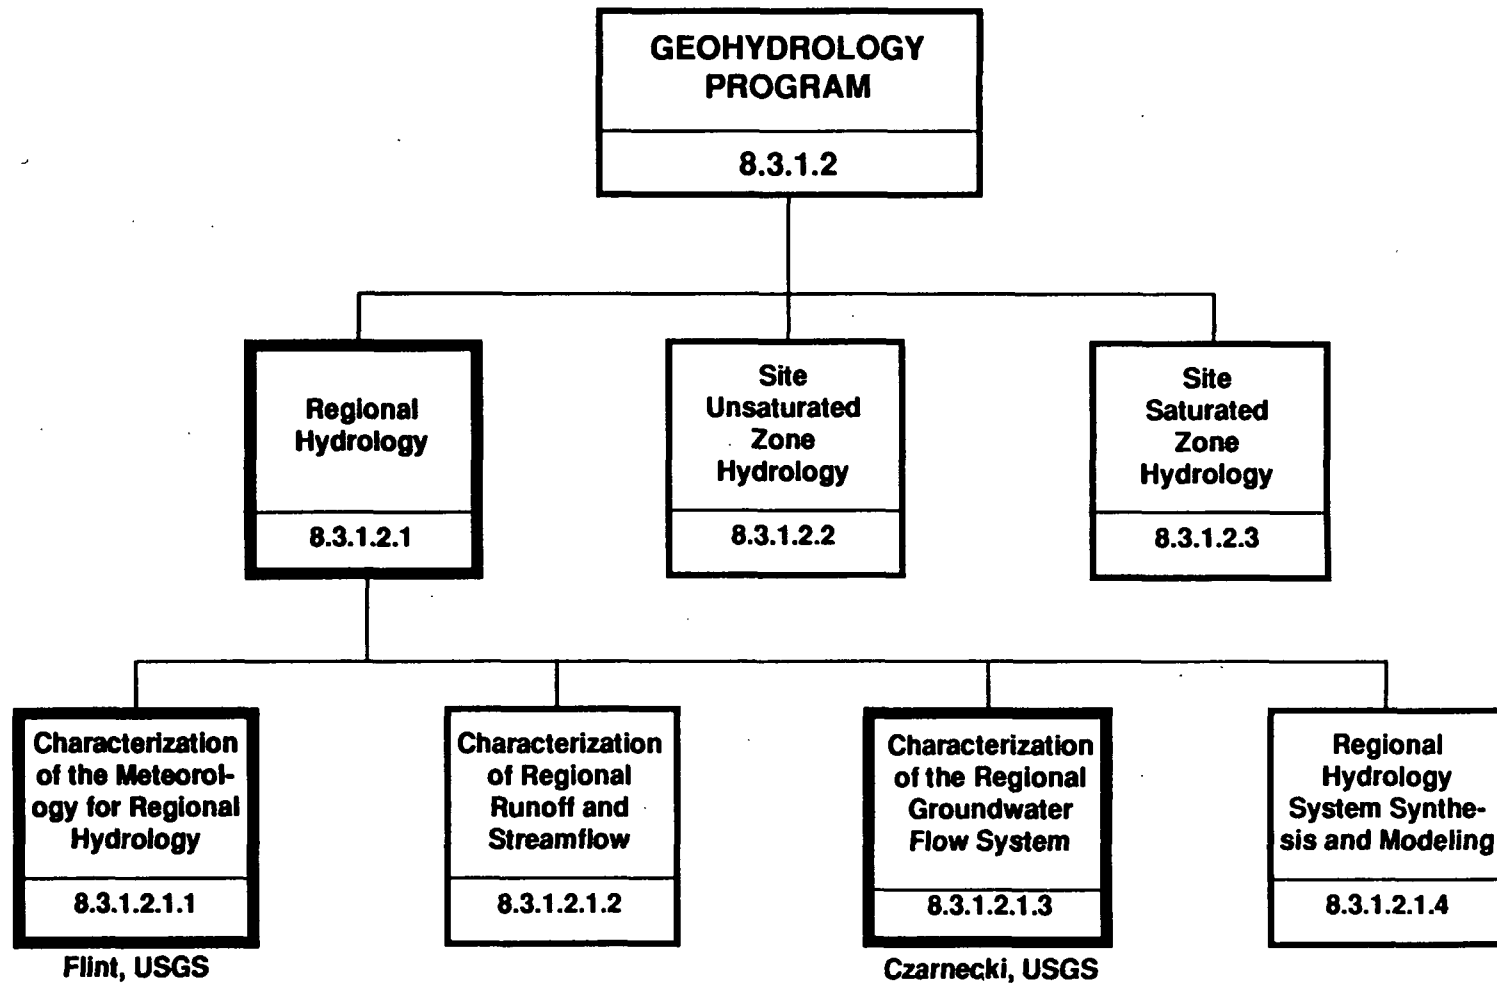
GEOHYDROLOGY PROGRAM

8.3.1.2

Regional Hydrology

8.3.1.2.1

Site Unsaturated Zone Hydrology

8.3.1.2.2

Site Saturated Zone Hydrology

8.3.1.2.3

Characterization of the Meteorology for Regional Hydrology

8.3.1.2.1.1

Flint, USGS

Characterization of Regional Runoff and Streamflow

8.3.1.2.1.2

Characterization of the Regional Groundwater Flow System

8.3.1.2.1.3

Czarnecki, USGS

Regional Hydrology System Synthesis and Modeling

8.3.1.2.1.4